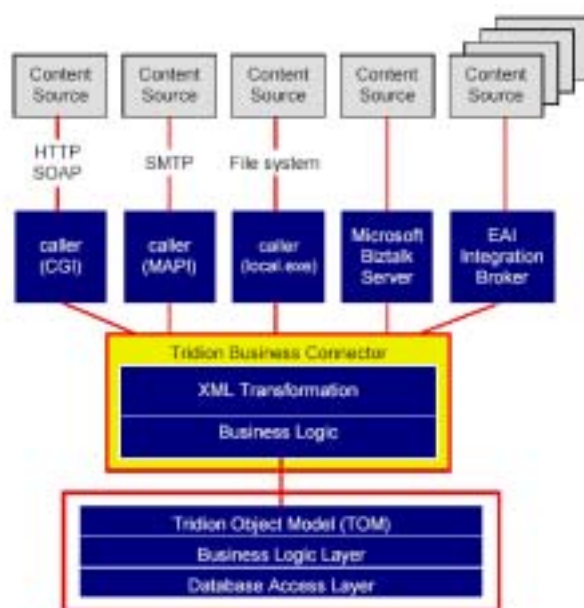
Content Source

Content Source

Content Source

Content Source

Content Source

HTTP SOAP

SMTP

File system

caller (CGI)

caller (MAPI)

caller (local.exe)

Microsoft Biztalk Server

EAI Integration Broker

Tridion Business Connector

XML Transformation

Business Logic

Tridion Object Model (TOM)

Business Logic Layer

Database Access Layer